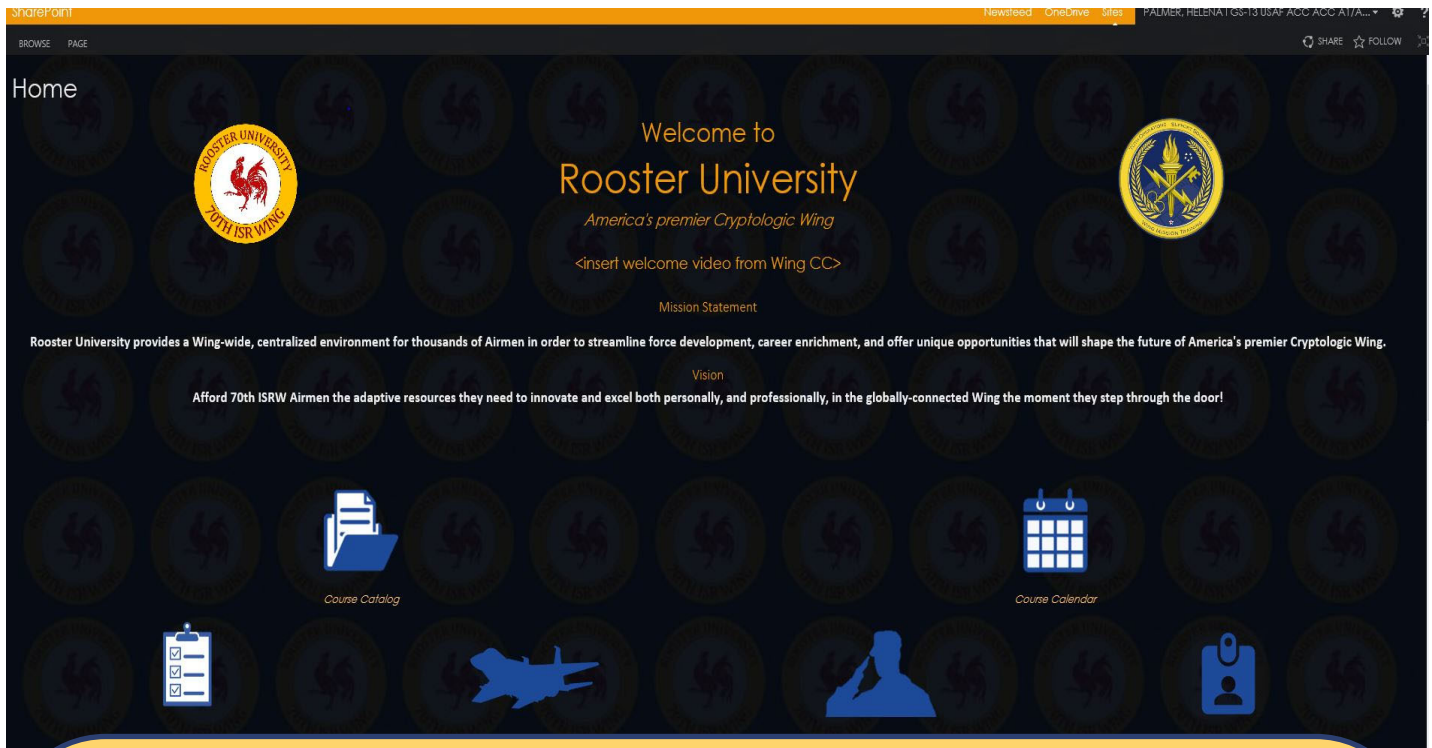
SharePoint

Newsfeed OneDrive Sites PALMER, HELENA I GS-13 USAF ACC ACC A1/A... ?

BROWSE PAGE

SHARE FOLLOW

Home

ROOSTER UNIVERSITY 70TH ISR WING

Welcome to

Rooster University

America's premier Cryptologic Wing

<insert welcome video from Wing CC>

Mission Statement

Rooster University provides a Wing-wide, centralized environment for thousands of Airmen in order to streamline force development, career enrichment, and offer unique opportunities that will shape the future of America's premier Cryptologic Wing.

Vision

Afford 70th ISRW Airmen the adaptive resources they need to innovate and excel both personally, and professionally, in the globally-connected Wing the moment they step through the door!

Course Catalog

Course Calendar